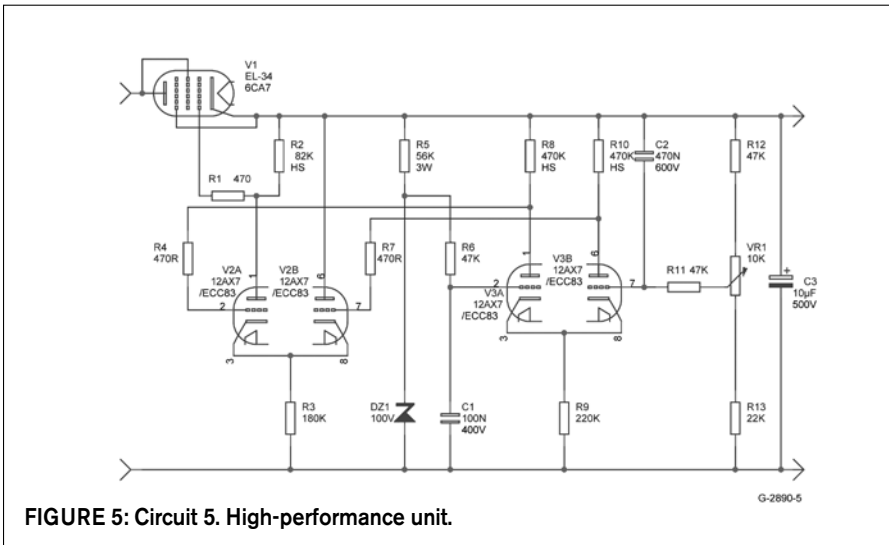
V1
EL-34
6CA7

R2
82K
HS

R5
56K
3W

R8
470K
HS

R10
470K
HS

C2
470N
600V

R12
47K

R1 470

R4
470R

V2A
12AX7
/ECC83

V2B
12AX7
/ECC83

R7
470R

R6
47K

V3B
12AX7
/ECC83

V3A
12AX7
/ECC83

R11 47K

VR1
10K

C3
10µF
500V

1
6
2
7
3
8

2
1
6
7
3
8

R3
180K

DZ1
100V

C1
100N
400V

R9
220K

R13
22K

G-2890-5

FIGURE 5: Circuit 5. High-performance unit.